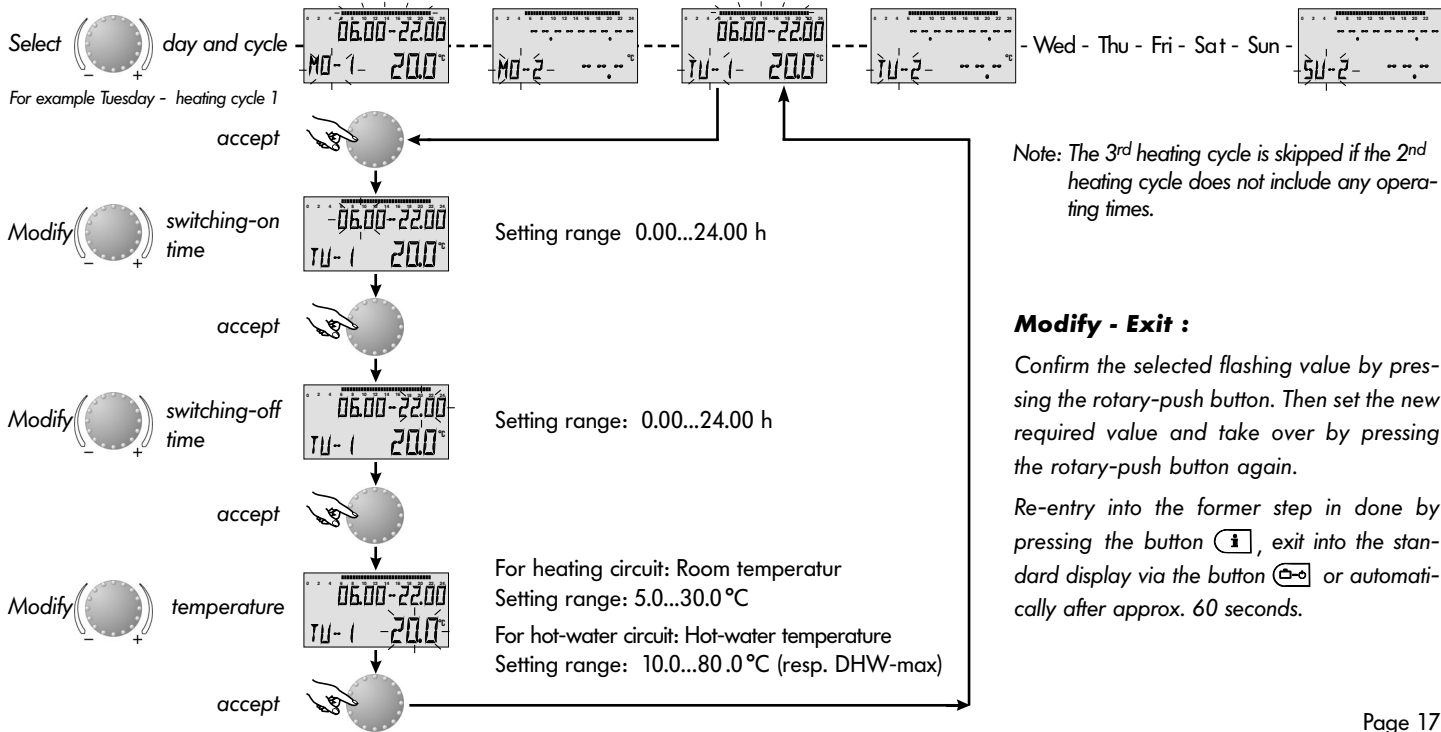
Select day and cycle

For example Tuesday - heating cycle 1

06.00-22.00
MO-1- 20.0°C

--.--.--
MO-2- --.-°C

06.00-22.00
TU-1- 20.0°C

--.--.--
TU-2- --.-°C

- Wed - Thu - Fri - Sat - Sun -

--.--.--
SU-2- --.-

accept

Modify switching-on time

06.00-22.00
TU-1 20.0°C

Setting range 0.00...24.00 h

accept

Modify switching-off time

06.00-22.00
TU-1 20.0°C

Setting range: 0.00...24.00 h

accept

Modify temperature

06.00-22.00
TU-1 20.0°C

For heating circuit: Room temperatur
Setting range: 5.0...30.0 °C

For hot-water circuit: Hot-water temperature
Setting range: 10.0...80 .0 °C (resp. DHW-max)

accept

Note: The 3rd heating cycle is skipped if the 2nd heating cycle does not include any operating times.

Modify - Exit :

Confirm the selected flashing value by pressing the rotary-push button. Then set the new required value and take over by pressing the rotary-push button again.

Re-entry into the former step in done by pressing the button i, exit into the standard display via the button or automatically after approx. 60 seconds.

Page 17